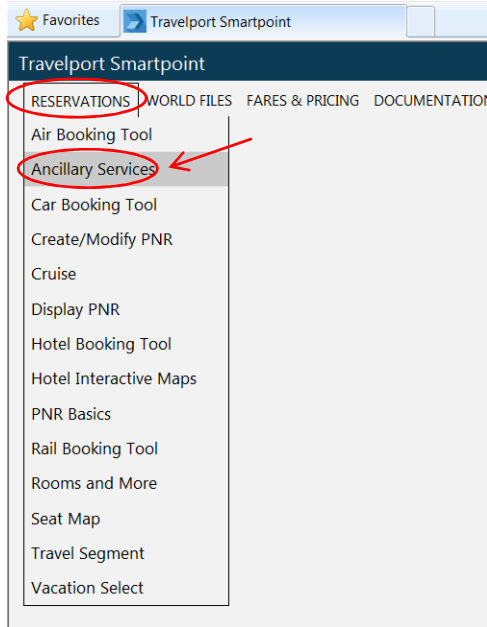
Favorites
Travelport Smartpoint

Travelport Smartpoint

RESERVATIONS WORLD FILES FARES & PRICING DOCUMENTATIO

Air Booking Tool
Ancillary Services
Car Booking Tool
Create/Modify PNR
Cruise
Display PNR
Hotel Booking Tool
Hotel Interactive Maps
PNR Basics
Rail Booking Tool
Rooms and More
Seat Map
Travel Segment
Vacation Select